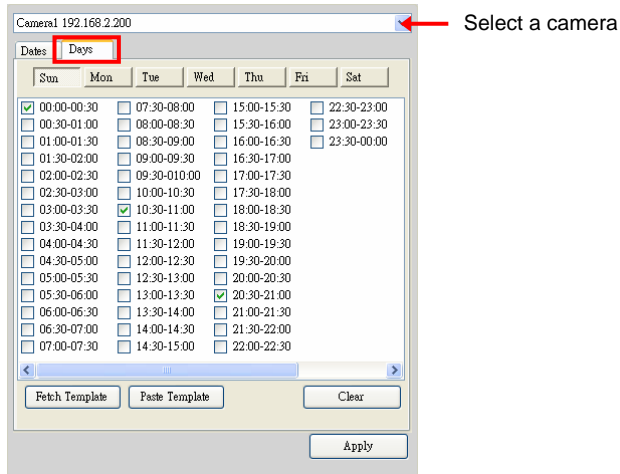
Camera1 192.168.2.200

Select a camera

Dates | Days

| Sun | Mon | Tue | Wed | Thu | Fri | Sat |
|---|---|---|---|---|---|---|

| | | | |
|---|---|---|---|
| 00:00-00:30 | 07:30-08:00 | 15:00-15:30 | 22:30-23:00 |
| 00:30-01:00 | 08:00-08:30 | 15:30-16:00 | 23:00-23:30 |
| 01:00-01:30 | 08:30-09:00 | 16:00-16:30 | 23:30-00:00 |
| 01:30-02:00 | 09:00-09:30 | 16:30-17:00 | |
| 02:00-02:30 | 09:30-010:00 | 17:00-17:30 | |
| 02:30-03:00 | 10:00-10:30 | 17:30-18:00 | |
| 03:00-03:30 | 10:30-11:00 | 18:00-18:30 | |
| 03:30-04:00 | 11:00-11:30 | 18:30-19:00 | |
| 04:00-04:30 | 11:30-12:00 | 19:00-19:30 | |
| 04:30-05:00 | 12:00-12:30 | 19:30-20:00 | |
| 05:00-05:30 | 12:30-13:00 | 20:00-20:30 | |
| 05:30-06:00 | 13:00-13:30 | 20:30-21:00 | |
| 06:00-06:30 | 13:30-14:00 | 21:00-21:30 | |
| 06:30-07:00 | 14:00-14:30 | 21:30-22:00 | |
| 07:00-07:30 | 14:30-15:00 | 22:00-22:30 | |

Fetch Template | Paste Template | Clear

Apply